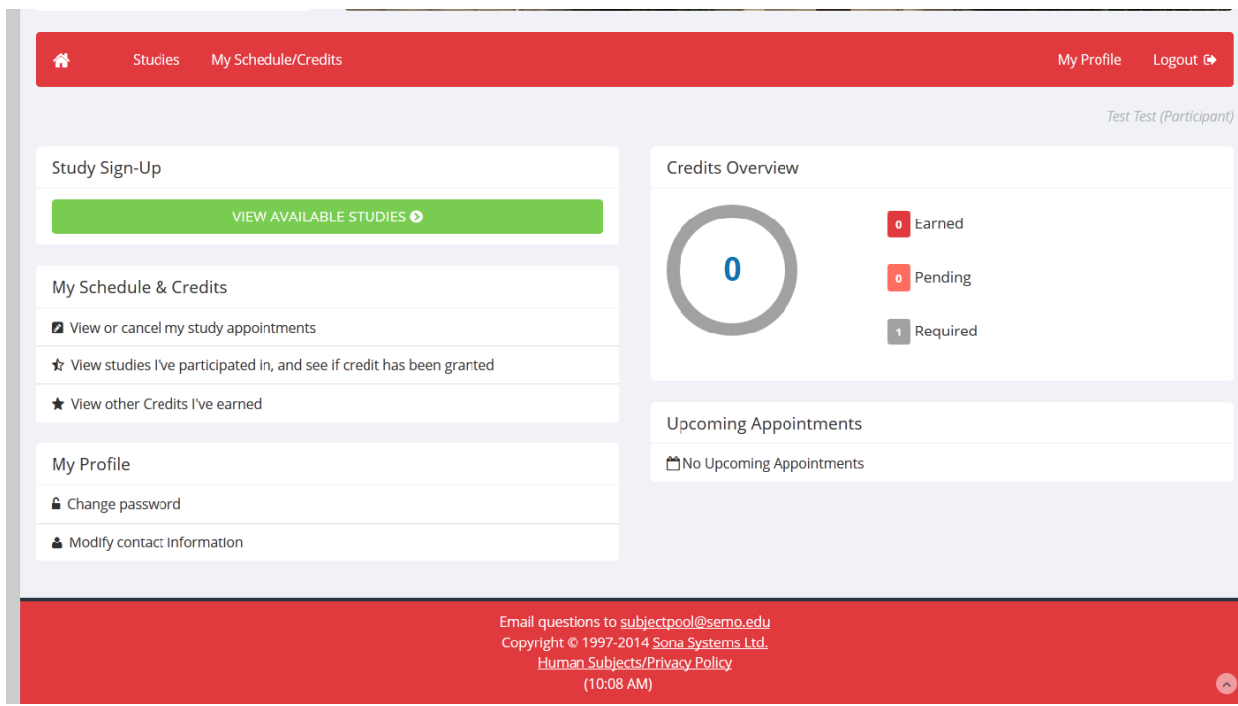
Studies My Schedule/Credits

My Profile Logout

Test Test (Participant)

Study Sign-Up

VIEW AVAILABLE STUDIES

My Schedule & Credits

View or cancel my study appointments

View studies I've participated in, and see if credit has been granted

View other Credits I've earned

My Profile

Change password

Modify contact information

Credits Overview

0

0 Earned

0 Pending

1 Required

Upcoming Appointments

No Upcoming Appointments

Email questions to subjectpool@semo.edu
Copyright © 1997-2014 Sona Systems Ltd.
Human Subjects/Privacy Policy
(10:08 AM)